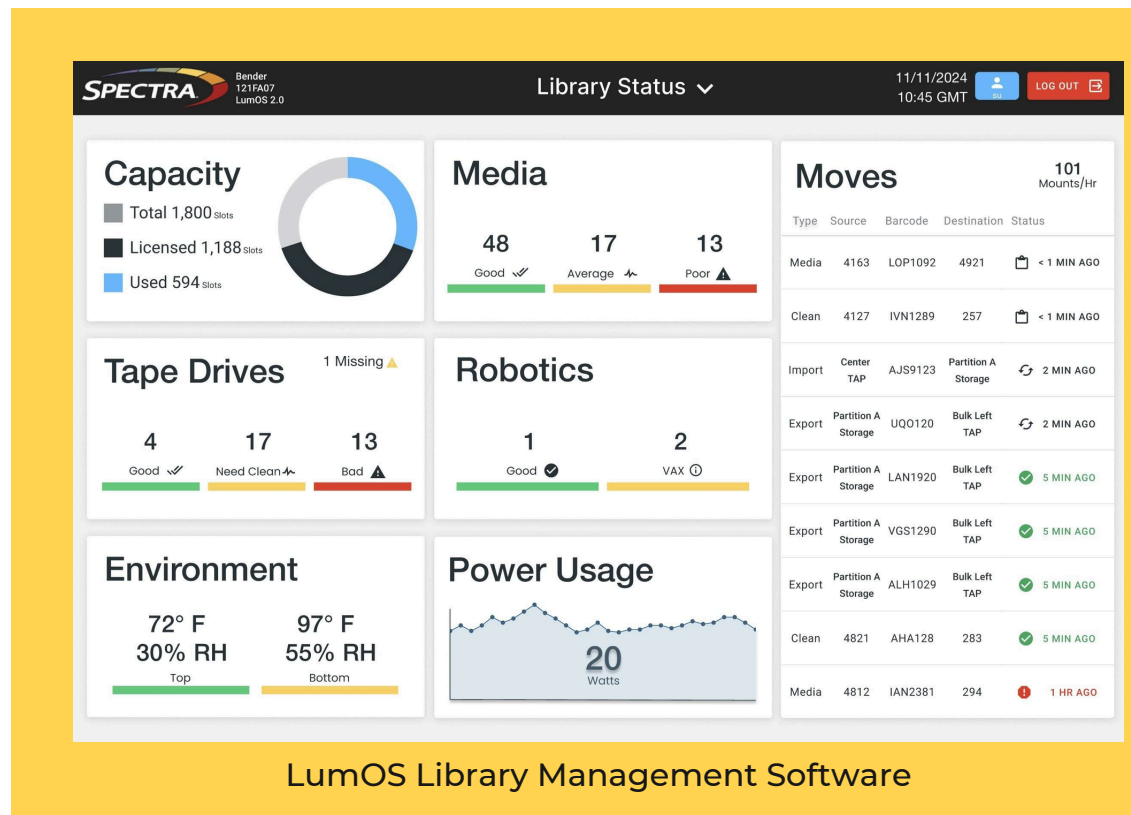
SPECTRA
Bender
121FA07
LumOS 2.0

Library Status

11/11/2024
10:45 GMT

SU

LOG OUT

Capacity
Total 1,800 Slots
Licensed 1,188 Slots
Used 594 Slots

Media
48 Good
17 Average
13 Poor

Moves
101 Mounts/Hr

| Type | Source | Barcode | Destination | Status |
|---|---|---|---|---|
| Media | 4163 | LOP1092 | 4921 | < 1 MIN AGO |
| Clean | 4127 | IVN1289 | 257 | < 1 MIN AGO |
| Import | Center TAP | AJS9123 | Partition A Storage | 2 MIN AGO |
| Export | Partition A Storage | UQO120 | Bulk Left TAP | 2 MIN AGO |
| Export | Partition A Storage | LAN1920 | Bulk Left TAP | 5 MIN AGO |
| Export | Partition A Storage | VGS1290 | Bulk Left TAP | 5 MIN AGO |
| Export | Partition A Storage | ALH1029 | Bulk Left TAP | 5 MIN AGO |
| Clean | 4821 | AHA128 | 283 | 5 MIN AGO |
| Media | 4812 | IAN2381 | 294 | 1 HR AGO |

Tape Drives
1 Missing
4 Good
17 Need Clean
13 Bad

Robotics
1 Good
2 VAX

Environment
72° F
30% RH
Top
97° F
55% RH
Bottom

Power Usage
20
Watts

LumOS Library Management Software